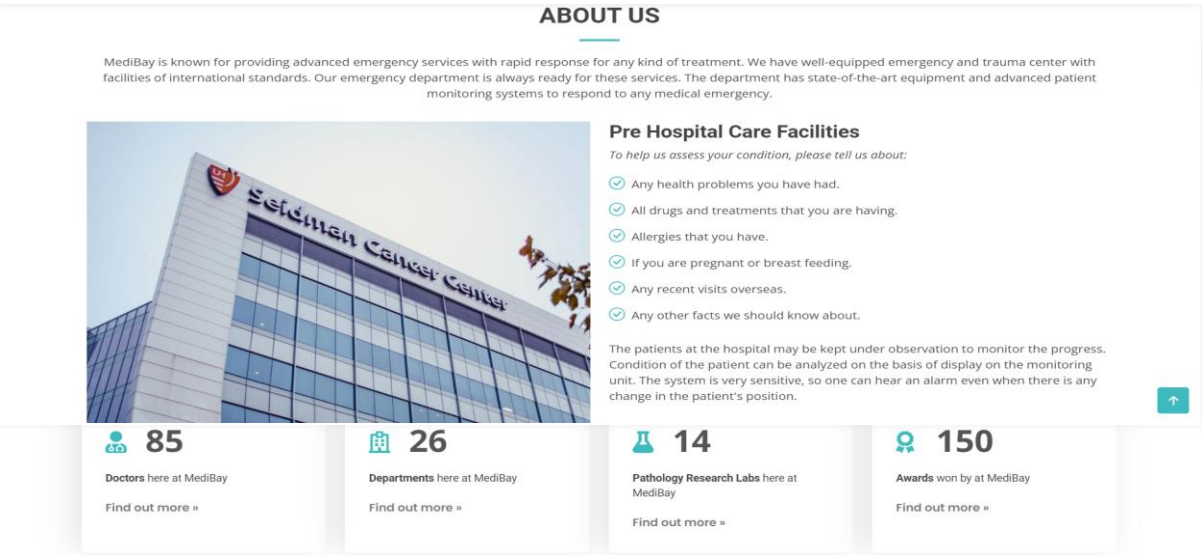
ABOUT US

MediBay is known for providing advanced emergency services with rapid response for any kind of treatment. We have well-equipped emergency and trauma center with facilities of international standards. Our emergency department is always ready for these services. The department has state-of-the-art equipment and advanced patient monitoring systems to respond to any medical emergency.

Seidman Cancer Center

Pre Hospital Care Facilities

To help us assess your condition, please tell us about:

Any health problems you have had.

All drugs and treatments that you are having.

Allergies that you have.

If you are pregnant or breast feeding.

Any recent visits overseas.

Any other facts we should know about.

The patients at the hospital may be kept under observation to monitor the progress. Condition of the patient can be analyzed on the basis of display on the monitoring unit. The system is very sensitive, so one can hear an alarm even when there is any change in the patient's position.

85

Doctors here at MediBay

Find out more »

26

Departments here at MediBay

Find out more »

14

Pathology Research Labs here at MediBay

Find out more »

150

Awards won by at MediBay

Find out more »